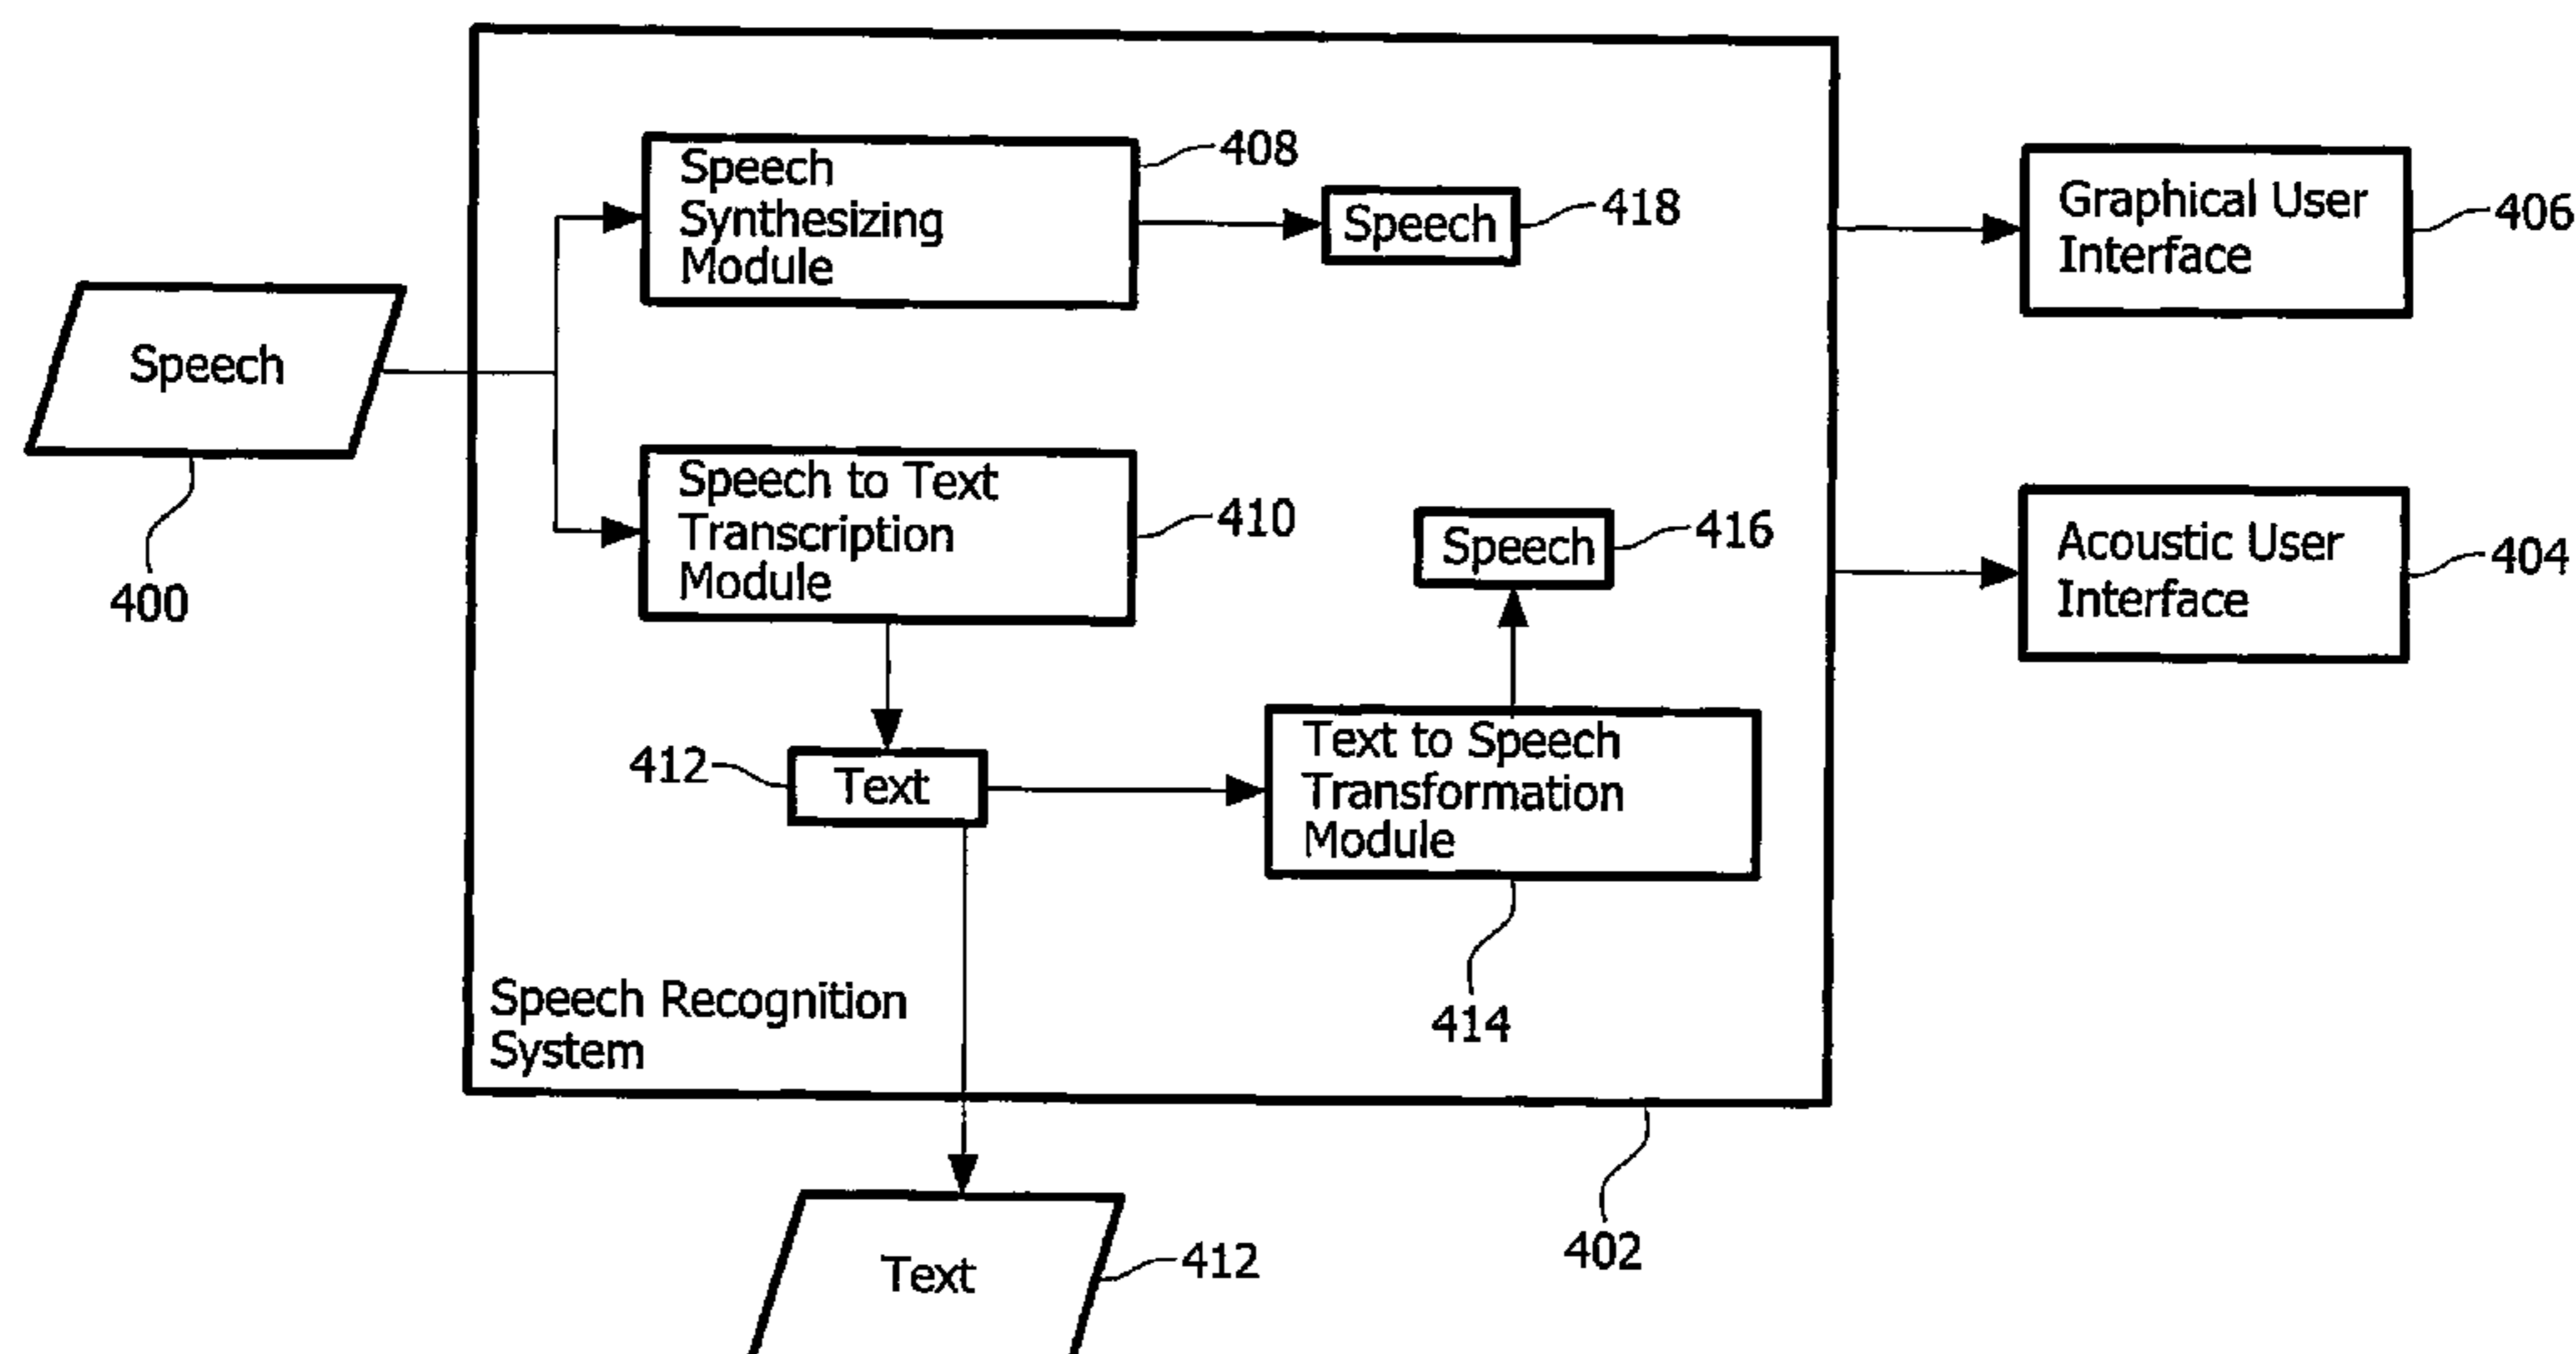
Speech Synthesizing Module

408

Speech

418

Graphical User Interface

406

Speech

400

Speech to Text Transcription Module

410

Speech

416

Acoustic User Interface

404

412

Text

Text to Speech Transformation Module

414

Speech Recognition System

402

Text

412